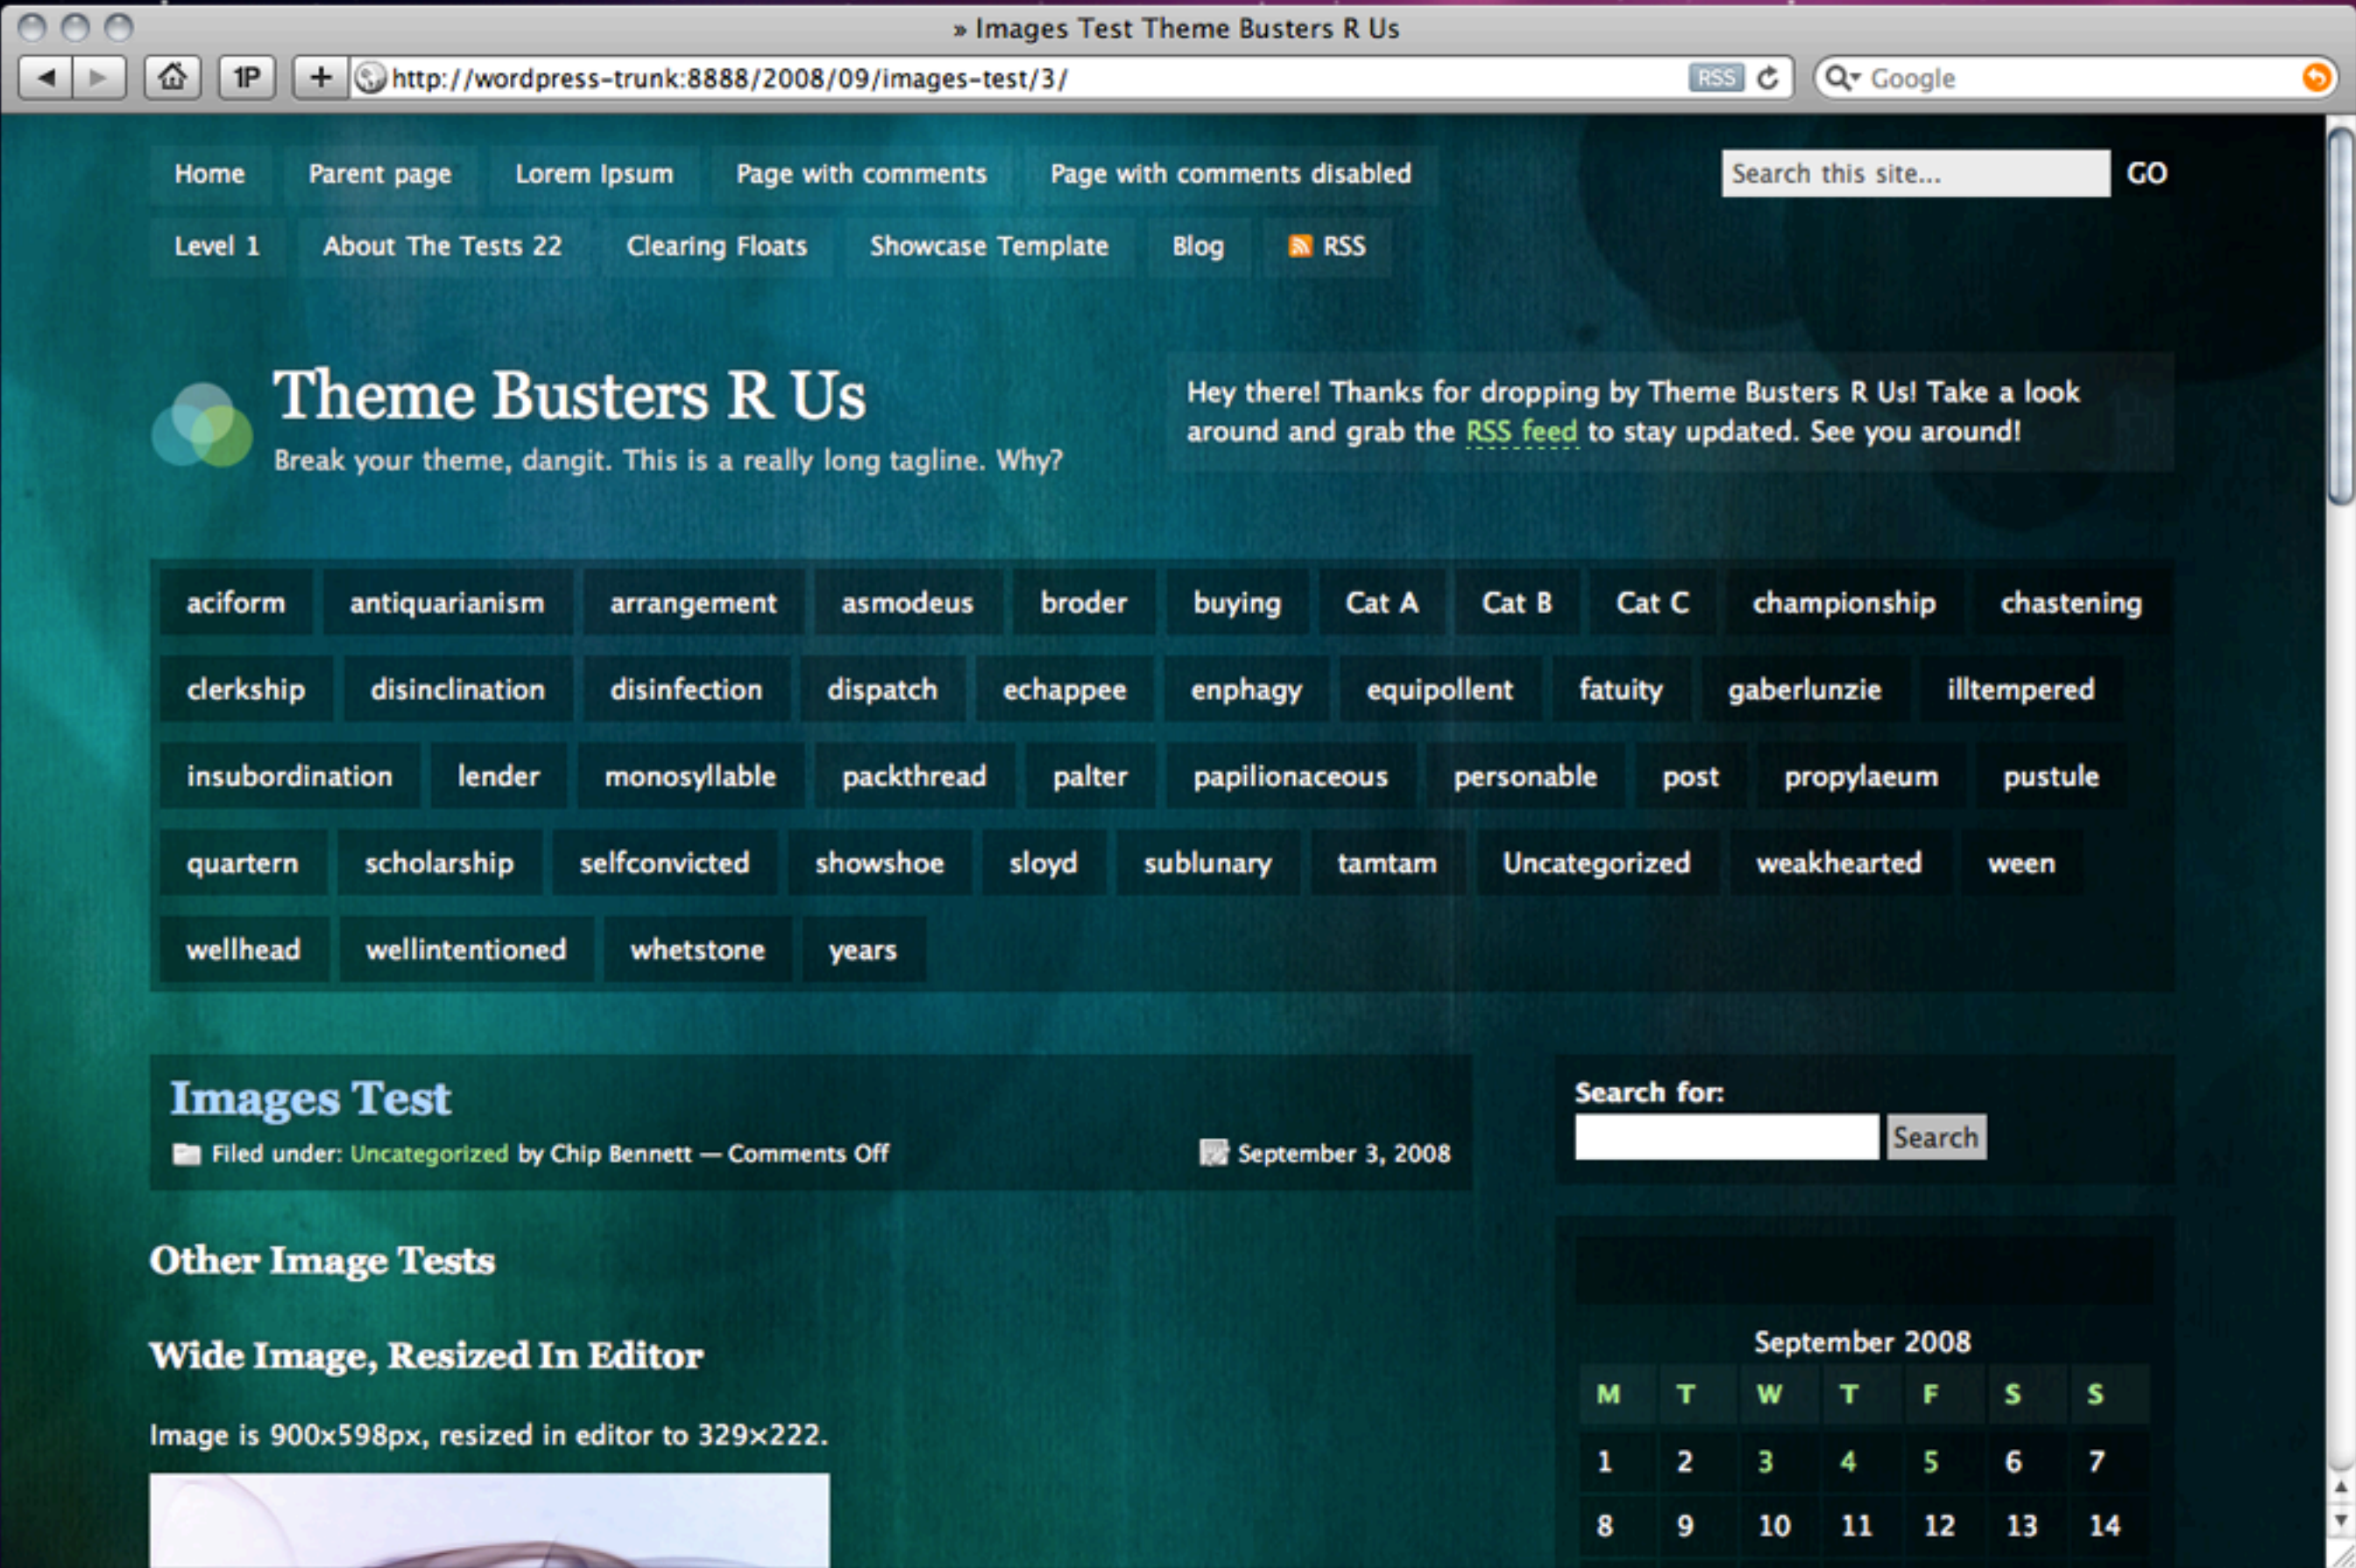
» Images Test Theme Busters R Us

1P

http://wordpress-trunk:8888/2008/09/images-test/3/

RSS

Google

Home Parent page Lorem Ipsum Page with comments Page with comments disabled

Search this site... GO

Level 1 About The Tests 22 Clearing Floats Showcase Template Blog RSS

Theme Busters R Us

Break your theme, dangit. This is a really long tagline. Why?

Hey there! Thanks for dropping by Theme Busters R Us! Take a look around and grab the RSS feed to stay updated. See you around!

aciform antiquarianism arrangement asmodeus broder buying Cat A Cat B Cat C championship chastening clerkship disinclination disinfection dispatch echappee enphagy equipollent fatuity gaberlunzie illtempered insubordination lender monosyllable packthread palter papilionaceous personable post propylaeum pustule quartern scholarship selfconvicted showshoe sloyd sublunary tamtam Uncategorized weakhearted ween wellhead wellintentioned whetstone years

Images Test

Filed under: Uncategorized by Chip Bennett — Comments Off

September 3, 2008

Other Image Tests

Wide Image, Resized In Editor

Image is 900x598px, resized in editor to 329x222.

Search for:

Search

September 2008

| M | T | W | T | F | S | S |
|---|---|---|---|---|---|---|
| 1 | 2 | 3 | 4 | 5 | 6 | 7 |
| 8 | 9 | 10 | 11 | 12 | 13 | 14 |